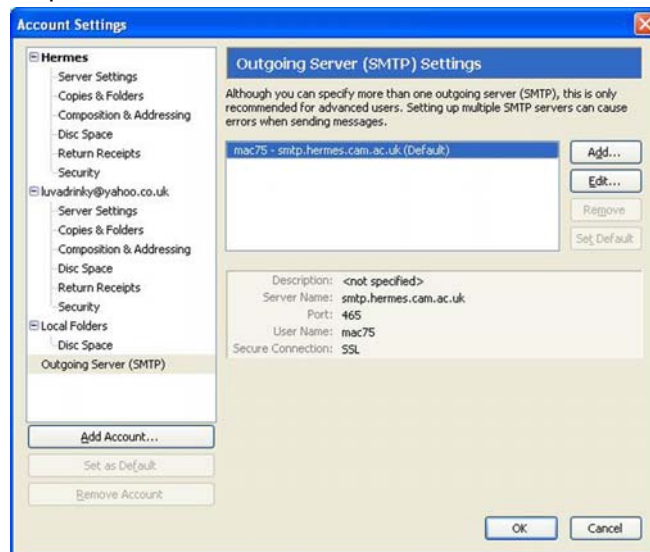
Account Settings

Hermes
Server Settings
Copies & Folders
Composition & Addressing
Disc Space
Return Receipts
Security
luvadrinky@yahoo.co.uk
Server Settings
Copies & Folders
Composition & Addressing
Disc Space
Return Receipts
Security
Local Folders
Disc Space
Outgoing Server (SMTP)

Add Account...
Set as Default
Remove Account

Outgoing Server (SMTP) Settings

Although you can specify more than one outgoing server (SMTP), this is only recommended for advanced users. Setting up multiple SMTP servers can cause errors when sending messages.

mac75 - smtp.hermes.cam.ac.uk (Default)

Add...
Edit...
Remove
Set Default

Description: <not specified>
Server Name: smtp.hermes.cam.ac.uk
Port: 465
User Name: mac75
Secure Connection: SSL

OK
Cancel